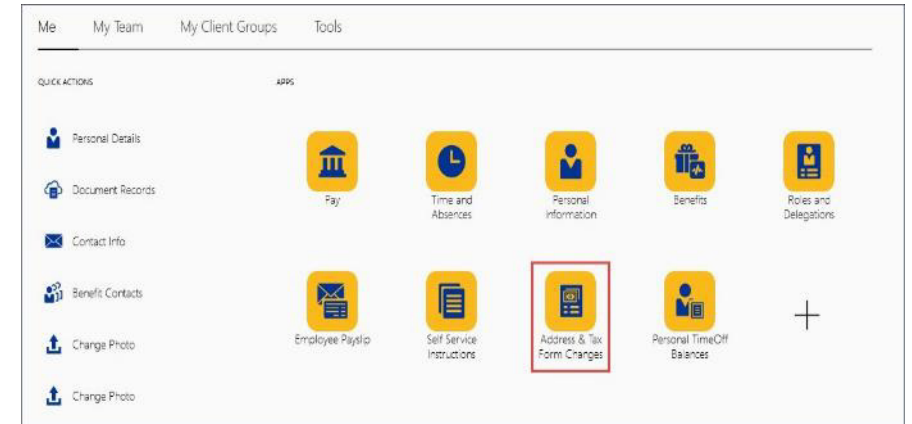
Me My Team My Client Groups Tools

QUICK ACTIONS

Personal Details

Document Records

Contact Info

Benefit Contacts

Change Photo

Change Photo

APPS

Pay

Time and Absences

Personal information

Benefits

Roles and Delegations

Employee Payslip

Self Service Instructions

Address & Tax Form Changes

Personal TimeOff Balances

+